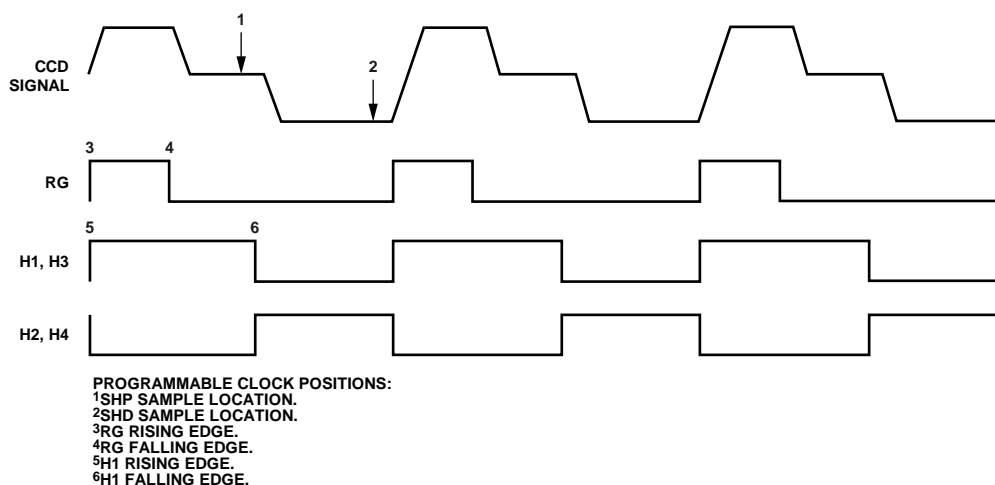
CCD SIGNAL

1

2

3

4

RG

5

6

H1, H3

H2, H4

PROGRAMMABLE CLOCK POSITIONS:
$^1$SHP SAMPLE LOCATION.
$^2$SHD SAMPLE LOCATION.
$^3$RG RISING EDGE.
$^4$RG FALLING EDGE.
$^5$H1 RISING EDGE.
$^6$H1 FALLING EDGE.